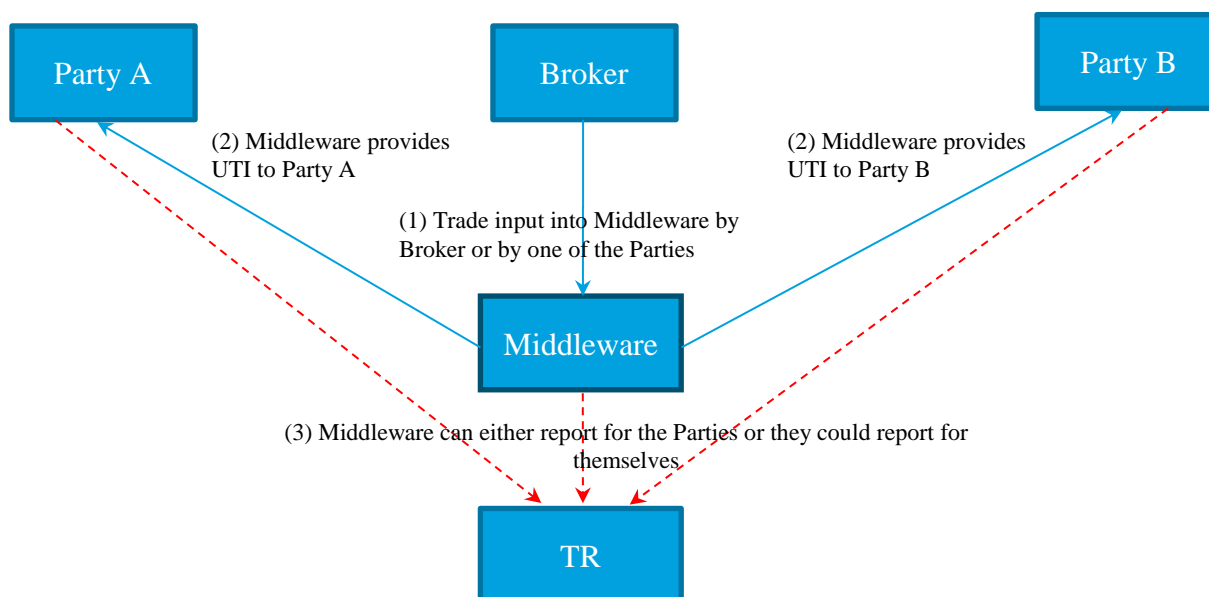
Party A

Broker

Party B

(2) Middleware provides UTI to Party A

(2) Middleware provides UTI to Party B

(1) Trade input into Middleware by Broker or by one of the Parties

Middleware

(3) Middleware can either report for the Parties or they could report for themselves

TR